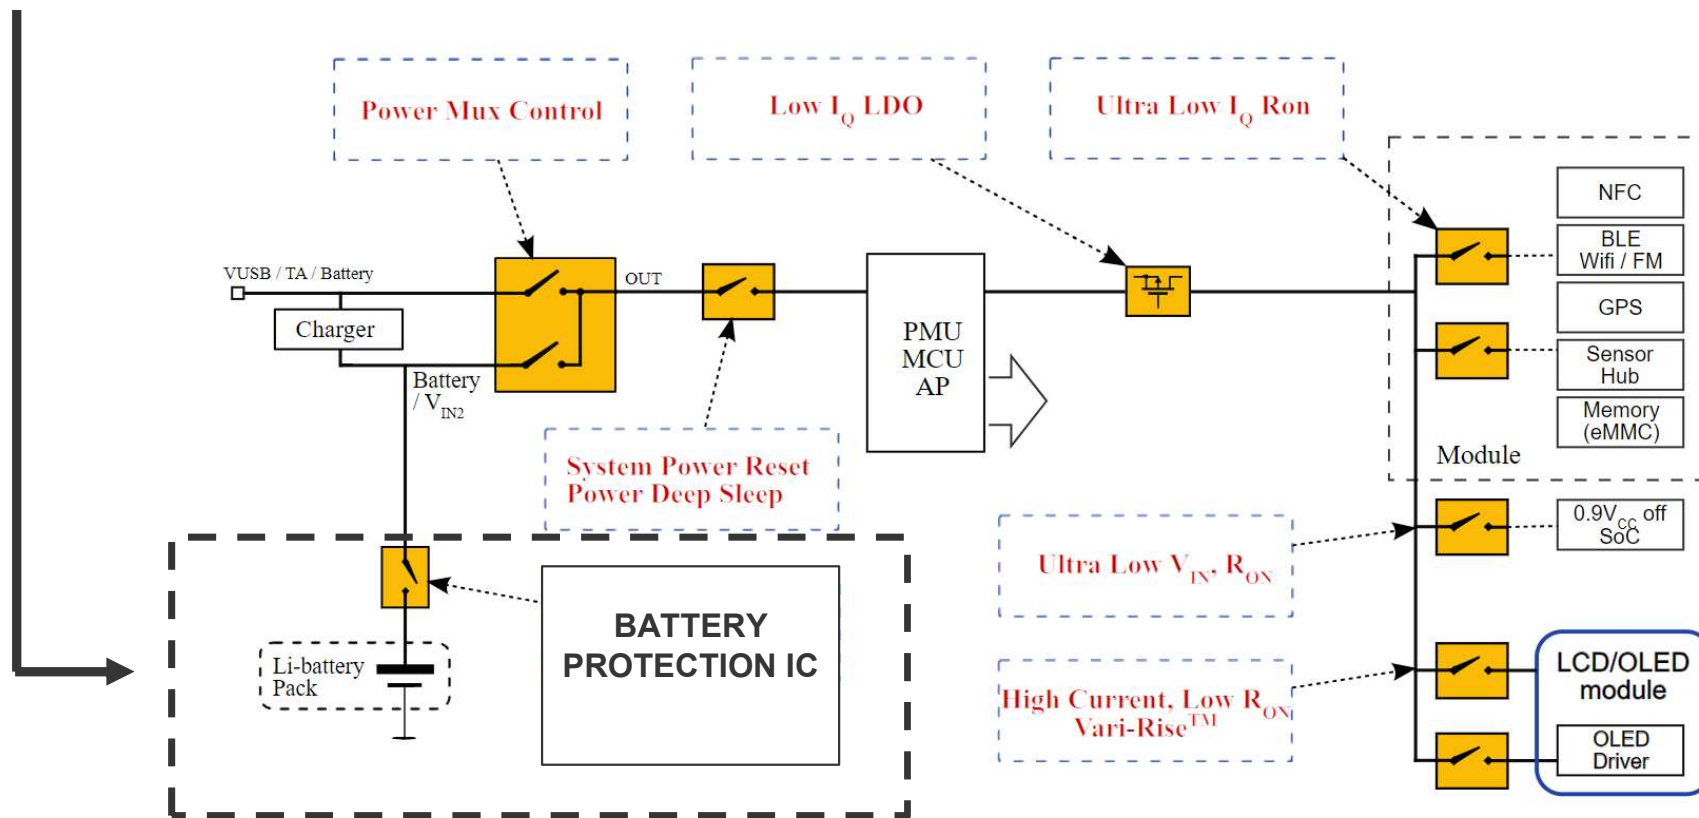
Power Mux Control

Low $I_Q$ LDO

Ultra Low $I_Q$ Ron

VUSB / TA / Battery

OUT

Charger

Battery / $V_{IN2}$

PMU MCU AP

NFC

BLE Wifi / FM

GPS

Sensor Hub

Memory (eMMC)

Module

System Power Reset
Power Deep Sleep

0.9$V_{CC}$ off SoC

Ultra Low $V_{IN}$, $R_{ON}$

BATTERY PROTECTION IC

Li-battery Pack

LCD/OLED module

High Current, Low $R_{ON}$
Vari-Rise$^{TM}$

OLED Driver